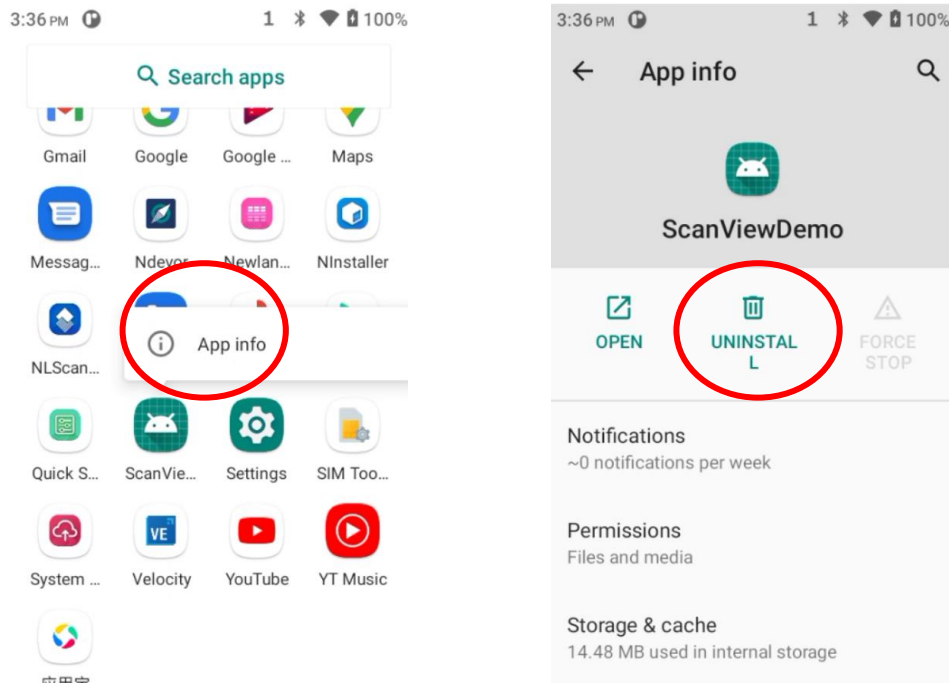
3:36 PM 1 100%

Search apps

Gmail
Google
Google ...
Maps

Messag...
Ndevor
Newlan...
NInstaller

NLScan...

App info

Quick S...
ScanVie...
Settings
SIM Too...

System ...
Velocity
YouTube
YT Music

VE

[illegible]

3:36 PM 1 100%

App info

ScanViewDemo

OPEN
UNINSTALL
FORCE STOP

Notifications
~0 notifications per week

Permissions
Files and media

Storage & cache
14.48 MB used in internal storage